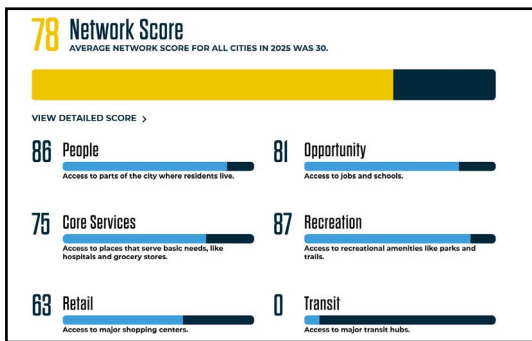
78 Network Score
AVERAGE NETWORK SCORE FOR ALL CITIES IN 2025 WAS 30.

VIEW DETAILED SCORE >

86 People
Access to parts of the city where residents live.

81 Opportunity
Access to jobs and schools.

75 Core Services
Access to places that serve basic needs, like hospitals and grocery stores.

87 Recreation
Access to recreational amenities like parks and trails.

63 Retail
Access to major shopping centers.

0 Transit
Access to major transit hubs.